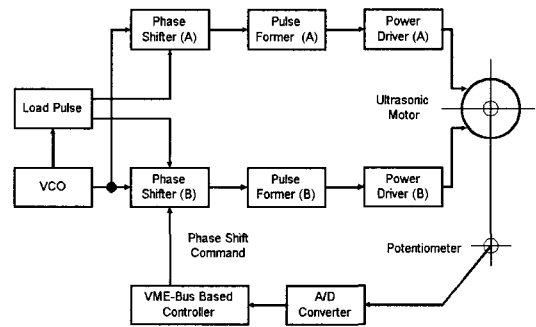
Phase Shifter (A)

Pulse Former (A)

Power Driver (A)

Load Pulse

Ultrasonic Motor

VCO

Phase Shifter (B)

Pulse Former (B)

Power Driver (B)

Phase Shift Command

Potentiometer

VME-Bus Based Controller

A/D Converter